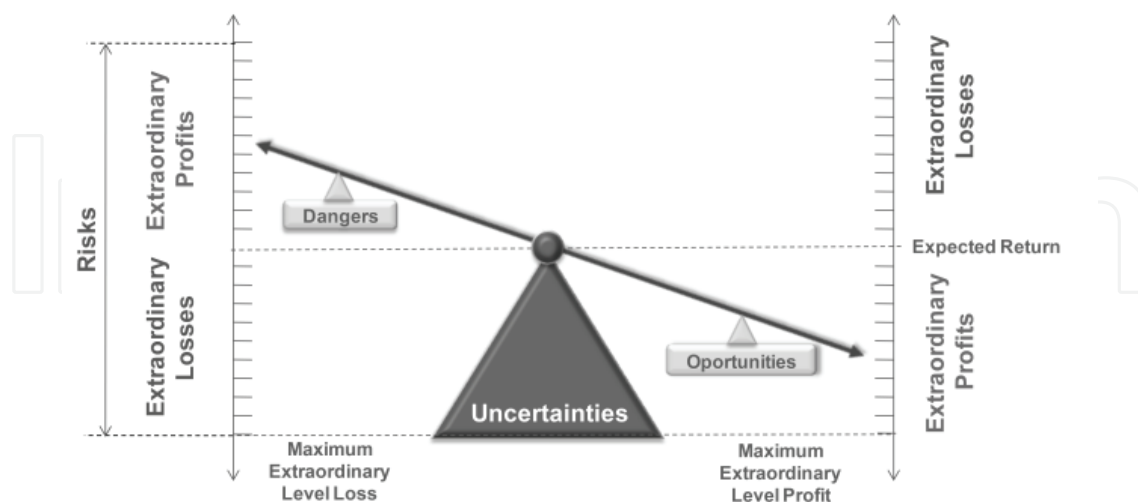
Risks

Extraordinary Profits

Extraordinary Losses

Dangers

Uncertainties

Oportunities

Extraordinary Losses

Expected Return

Extraordinary Profits

Maximum Extraordinary Level Loss

Maximum Extraordinary Level Profit